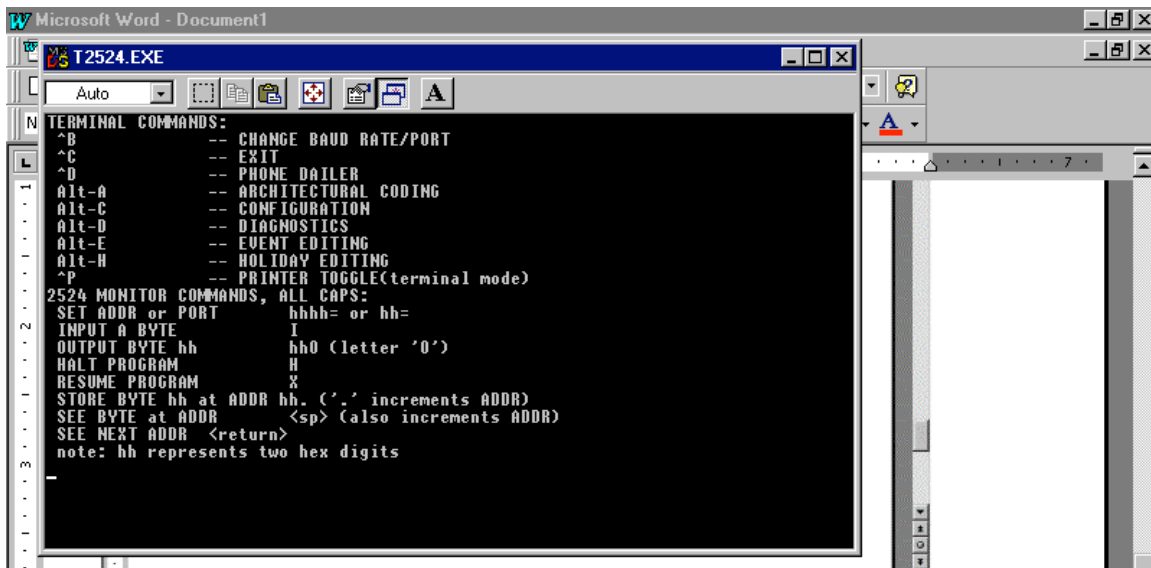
Microsoft Word - Document1

T2524.EXE

Auto

A

TERMINAL COMMANDS:
^B -- CHANGE BAUD RATE/PORT
^C -- EXIT
^D -- PHONE DAILER
Alt-A -- ARCHITECTURAL CODING
Alt-C -- CONFIGURATION
Alt-D -- DIAGNOSTICS
Alt-E -- EVENT EDITING
Alt-H -- HOLIDAY EDITING
^P -- PRINTER TOGGLE(terminal mode)
2524 MONITOR COMMANDS, ALL CAPS:
SET ADDR or PORT hhhh= or hh=
INPUT A BYTE I
OUTPUT BYTE hh hhO (letter 'O')
HALT PROGRAM H
RESUME PROGRAM X
STORE BYTE hh at ADDR hh. ('.' increments ADDR)
SEE BYTE at ADDR <sp> (also increments ADDR)
SEE NEXT ADDR <return>
note: hh represents two hex digits